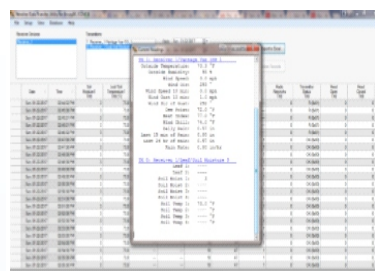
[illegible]
File Setup View Database Help
Receiver Console
Transmitters
Date
Time
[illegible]
ID 1: Moisture (Vantage Vue ISS )
Outside Temperature: 73.2 °F
Outside Humidity: 46 %
Wind Speed: 3.0 mph
Wind Dir: 286
10-min Speed: 3.0 mph
Wind Gust 10 min: 1.3 mph
Wind Dir of Gust: 292
Dew Point: 51.2 °F
Heat Index: 73.1 °F
Wind Chill: 73.2 °F
Daily Rain: 0.00 in
Rain 15 min: 0.00 in
Rain 24 hr: 0.00 in
Rain Rate: 0.00 in/hr
ID 5: Moisture (Leaf/Soil Moisture )
Leaf 1: ----
Leaf 2: ----
Soil Moist 1: 0
Soil Moist 2: ----
Soil Moist 3: ----
Soil Moist 4: ----
Soil Temp 1: 75.2 °F
Soil Temp 2: ----
Soil Temp 3: ----
Soil Temp 4: ----